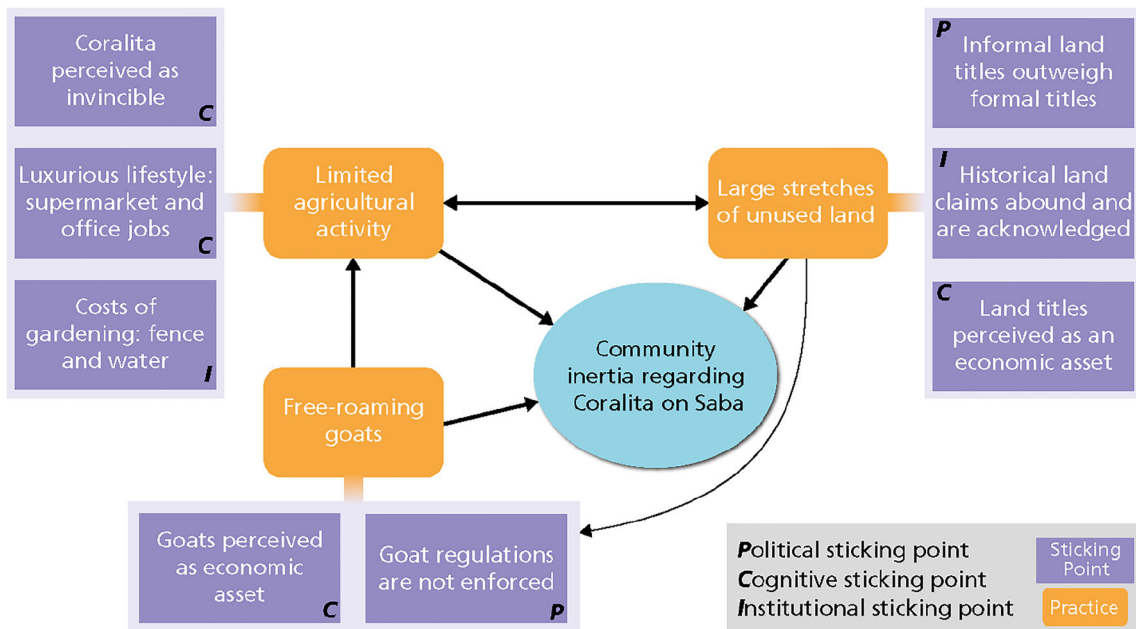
Coralita perceived as invincible
C

Luxurious lifestyle: supermarket and office jobs
C

Costs of gardening: fence and water
I

Limited agricultural activity

Large stretches of unused land

P
Informal land titles outweigh formal titles

I
Historical land claims abound and are acknowledged

C
Land titles perceived as an economic asset

Community inertia regarding Coralita on Saba

Free-roaming goats

Goats perceived as economic asset
C

Goat regulations are not enforced
P

Political sticking point
Cognitive sticking point
Institutional sticking point

Sticking Point

Practice